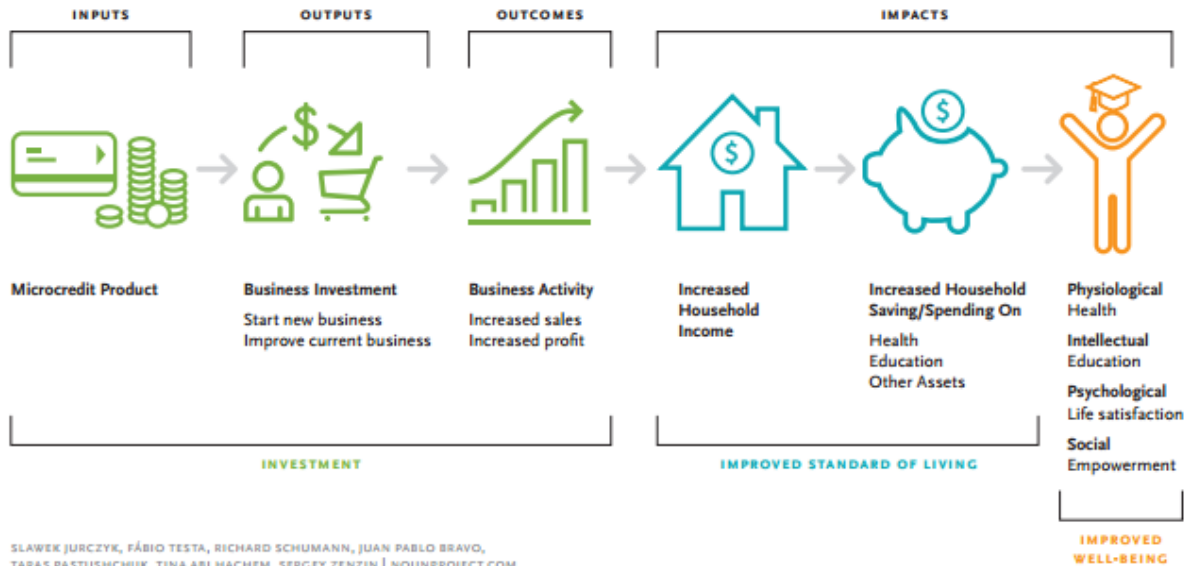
INPUTS

OUTPUTS

OUTCOMES

IMPACTS

$

$

$

Microcredit Product

Business Investment
Start new business
Improve current business

Business Activity
Increased sales
Increased profit

Increased Household Income

Increased Household Saving/Spending On
Health
Education
Other Assets

Physiological
Health
Intellectual
Education
Psychological
Life satisfaction
Social
Empowerment

INVESTMENT

IMPROVED STANDARD OF LIVING

IMPROVED WELL-BEING

SLAWEK JURCZYK, FÁBIO TESTA, RICHARD SCHUMANN, JUAN PABLO BRAVO, TARAS PASTUSHCHUK, TINA ABI HACHEM, SERGEY ZENTIN | NOUNPROJECT.COM